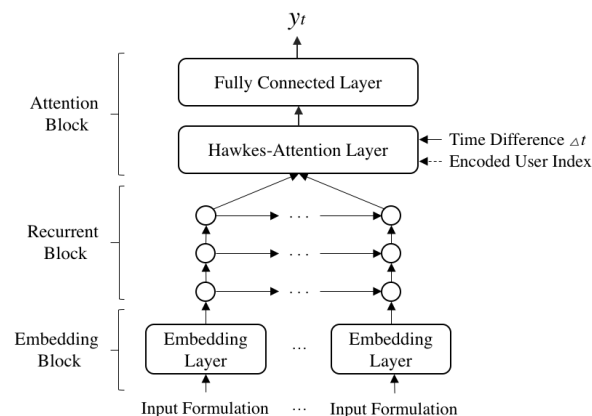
$y_t$

Attention Block

Fully Connected Layer

Hawkes-Attention Layer

Time Difference $\triangle t$

Encoded User Index

Recurrent Block

· · ·

· · ·

· · ·

Embedding Block

Embedding Layer

...

Embedding Layer

Input Formulation

···

Input Formulation